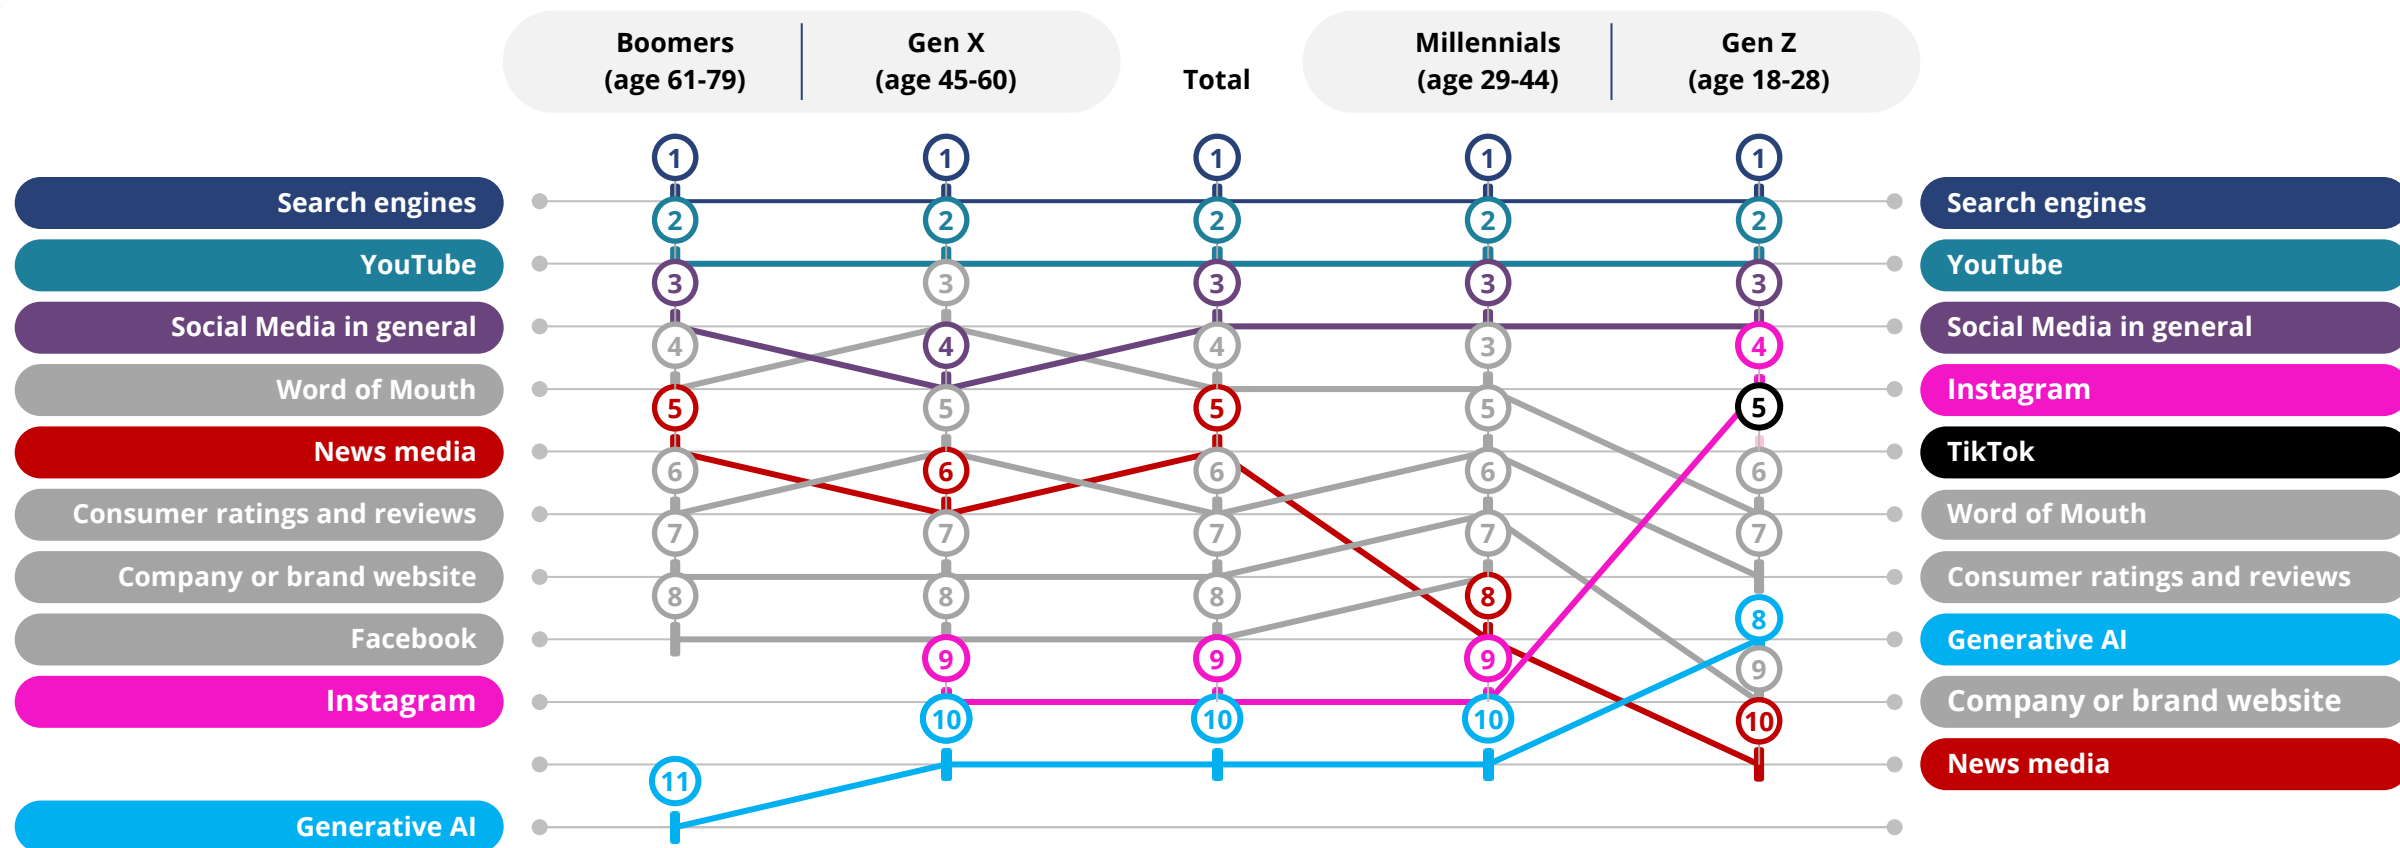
Boomers (age 61-79)

Gen X (age 45-60)

Total

Millennials (age 29-44)

Gen Z (age 18-28)

Search engines
YouTube
Social Media in general
Word of Mouth
News media
Consumer ratings and reviews
Company or brand website
Facebook
Instagram
Generative AI

| Boomers | Gen X | Total | Millennials | Gen Z |
|---|---|---|---|---|
| 1 | 1 | 1 | 1 | 1 |
| 2 | 2 | 2 | 2 | 2 |
| 3 | 3 | 3 | 3 | 3 |
| 4 | 4 | 4 | 3 | 4 |
| 5 | 5 | 5 | 5 | 5 |
| 6 | 6 | 6 | 6 | 6 |
| 7 | 7 | 7 | 7 | 7 |
| 8 | 8 | 8 | 8 | 8 |
| 11 | 9 | 9 | 9 | 9 |
| | 10 | 10 | 10 | 10 |

Search engines
YouTube
Social Media in general
Instagram
TikTok
Word of Mouth
Consumer ratings and reviews
Generative AI
Company or brand website
News media